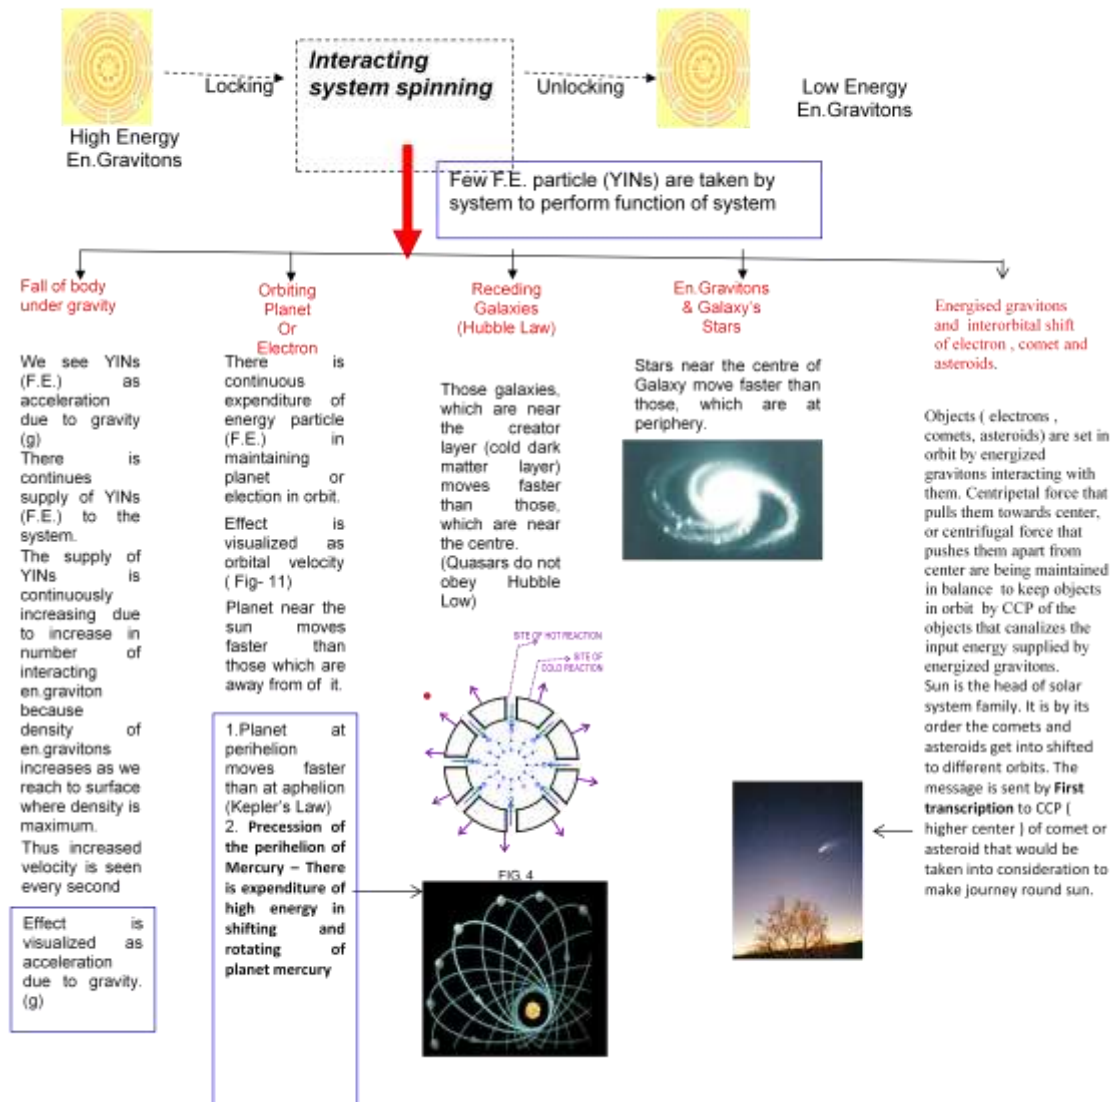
Locking

Interacting system spinning

Unlocking

High Energy En.Gravitons

Low Energy En.Gravitons

Few F.E. particle (YINs) are taken by system to perform function of system

Fall of body under gravity

We see YINs (F.E.) as acceleration due to gravity (g)
There is continues supply of YINs (F.E.) to the system.
The supply of YINs is continuously increasing due to increase in number of interacting en.graviton because density of en.gravitons increases as we reach to surface where density is maximum.
Thus increased velocity is seen every second

Effect is visualized as acceleration due to gravity. (g)

Orbiting Planet Or Electron

There is continuous expenditure of energy particle (F.E.) in maintaining planet or election in orbit.

Effect is visualized as orbital velocity ( Fig- 11)

Planet near the sun moves faster than those which are away from of it.

1.Planet at perihelion moves faster than at aphelion (Kepler's Law)
2. Precession of the perihelion of Mercury – There is expenditure of high energy in shifting and rotating of planet mercury

Receding Galaxies (Hubble Law)

Those galaxies, which are near the creator layer (cold dark matter layer) moves faster than those, which are near the centre.
(Quasars do not obey Hubble Low)

SITE OF HOT REACTION

SITE OF COLD REACTION

FIG 4

En.Gravitons & Galaxy's Stars

Stars near the centre of Galaxy move faster than those, which are at periphery.

Energised gravitons and interorbital shift of electron , comet and asteroids.

Objects ( electrons , comets, asteroids) are set in orbit by energized gravitons interacting with them. Centripetal force that pulls them towards center, or centrifugal force that pushes them apart from center are being maintained in balance to keep objects in orbit by CCP of the objects that canalizes the input energy supplied by energized gravitons.
Sun is the head of solar system family. It is by its order the comets and asteroids get into shifted to different orbits. The message is sent by First transcription to CCP ( higher center ) of comet or asteroid that would be taken into consideration to make journey round sun.